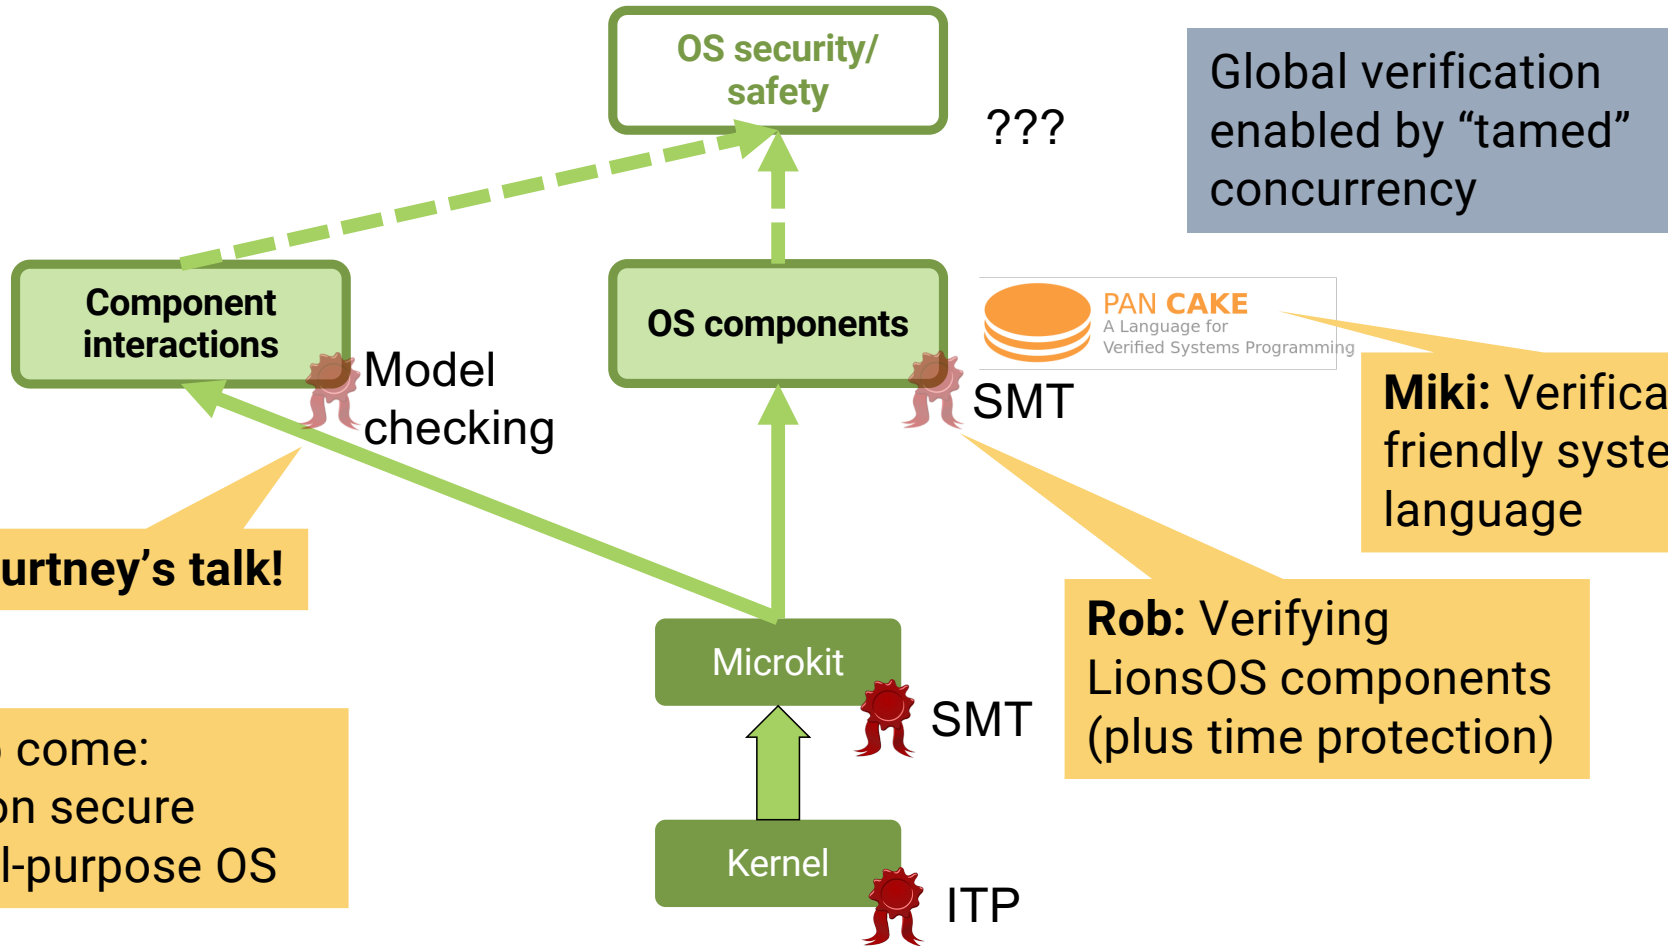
OS security/ safety

???

Global verification enabled by “tamed” concurrency

Component interactions

Model checking

OS components

PAN CAKE
A Language for
Verified Systems Programming

SMT

Miki: Verifica
friendly syste
language

urtney’s talk!

Rob: Verifying LionsOS components (plus time protection)

Microkit

SMT

come:
on secure
l-purpose OS

Kernel

ITP